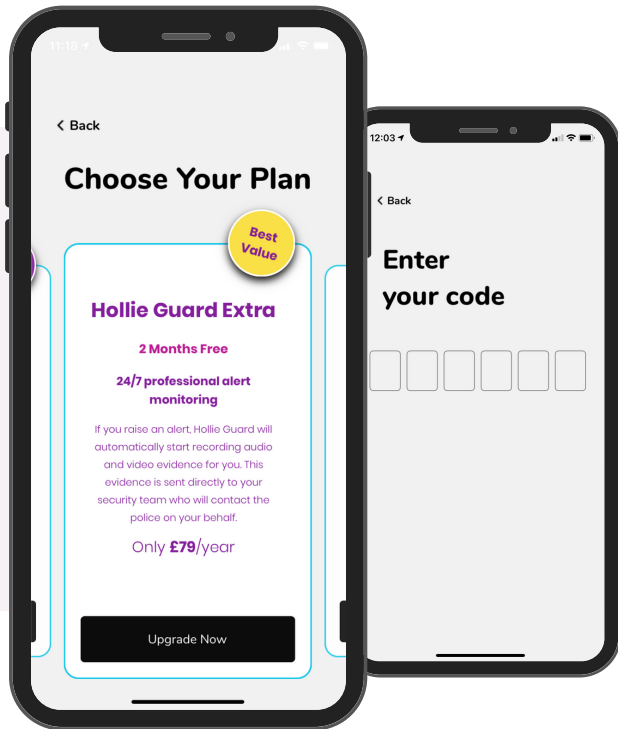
11:18

< Back

Choose Your Plan

Best Value

Hollie Guard Extra

2 Months Free

24/7 professional alert monitoring

If you raise an alert, Hollie Guard will automatically start recording audio and video evidence for you. This evidence is sent directly to your security team who will contact the police on your behalf.

Only **£79**/year

Upgrade Now

12:03

< Back

Enter your code